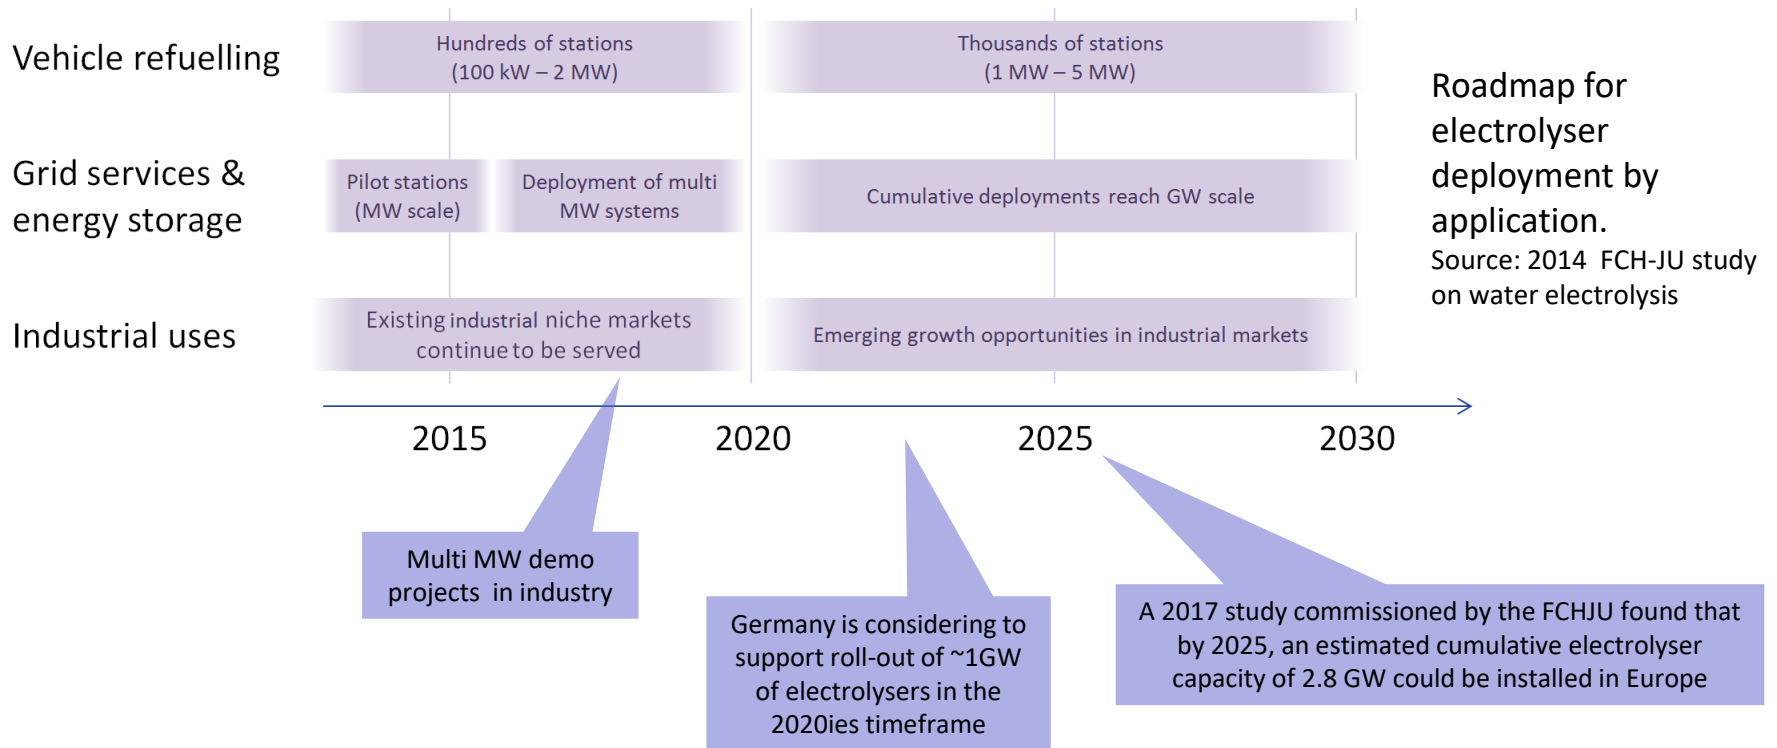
Vehicle refuelling

Hundreds of stations
(100 kW – 2 MW)

Thousands of stations
(1 MW – 5 MW)

Roadmap for electrolyser deployment by application.
Source: 2014 FCH-JU study on water electrolysis

Grid services & energy storage

Pilot stations
(MW scale)

Deployment of multi MW systems

Cumulative deployments reach GW scale

Industrial uses

Existing industrial niche markets continue to be served

Emerging growth opportunities in industrial markets

2015

2020

2025

2030

Multi MW demo projects in industry

Germany is considering to support roll-out of ~1GW of electrolysers in the 2020ies timeframe

A 2017 study commissioned by the FCHJU found that by 2025, an estimated cumulative electrolyser capacity of 2.8 GW could be installed in Europe